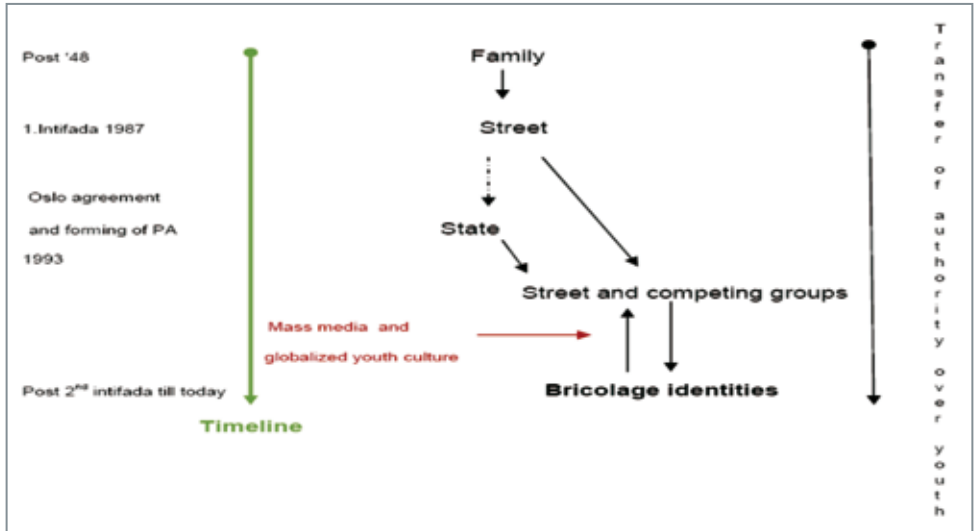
Post '48

1.Intifada 1987

Oslo agreement and forming of PA 1993

Post 2$^{nd}$ intifada till today

Timeline

Family

Street

State

Street and competing groups

Mass media and globalized youth culture

Bricolage identities

Transfer of authority over youth